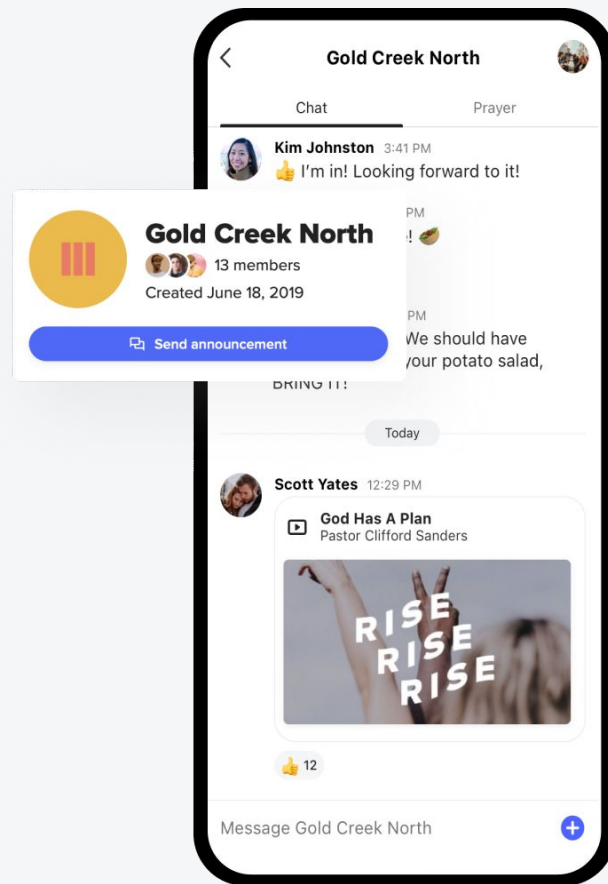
Gold Creek North

Chat

Prayer

Kim Johnston 3:41 PM
👍 I'm in! Looking forward to it!

Gold Creek North
13 members
Created June 18, 2019
Send announcement

PM
! 🌮

PM
We should have
your potato salad,
BRING IT!

Today

Scott Yates 12:29 PM
God Has A Plan
Pastor Clifford Sanders

RISE
RISE
RISE

👍 12

Message Gold Creek North